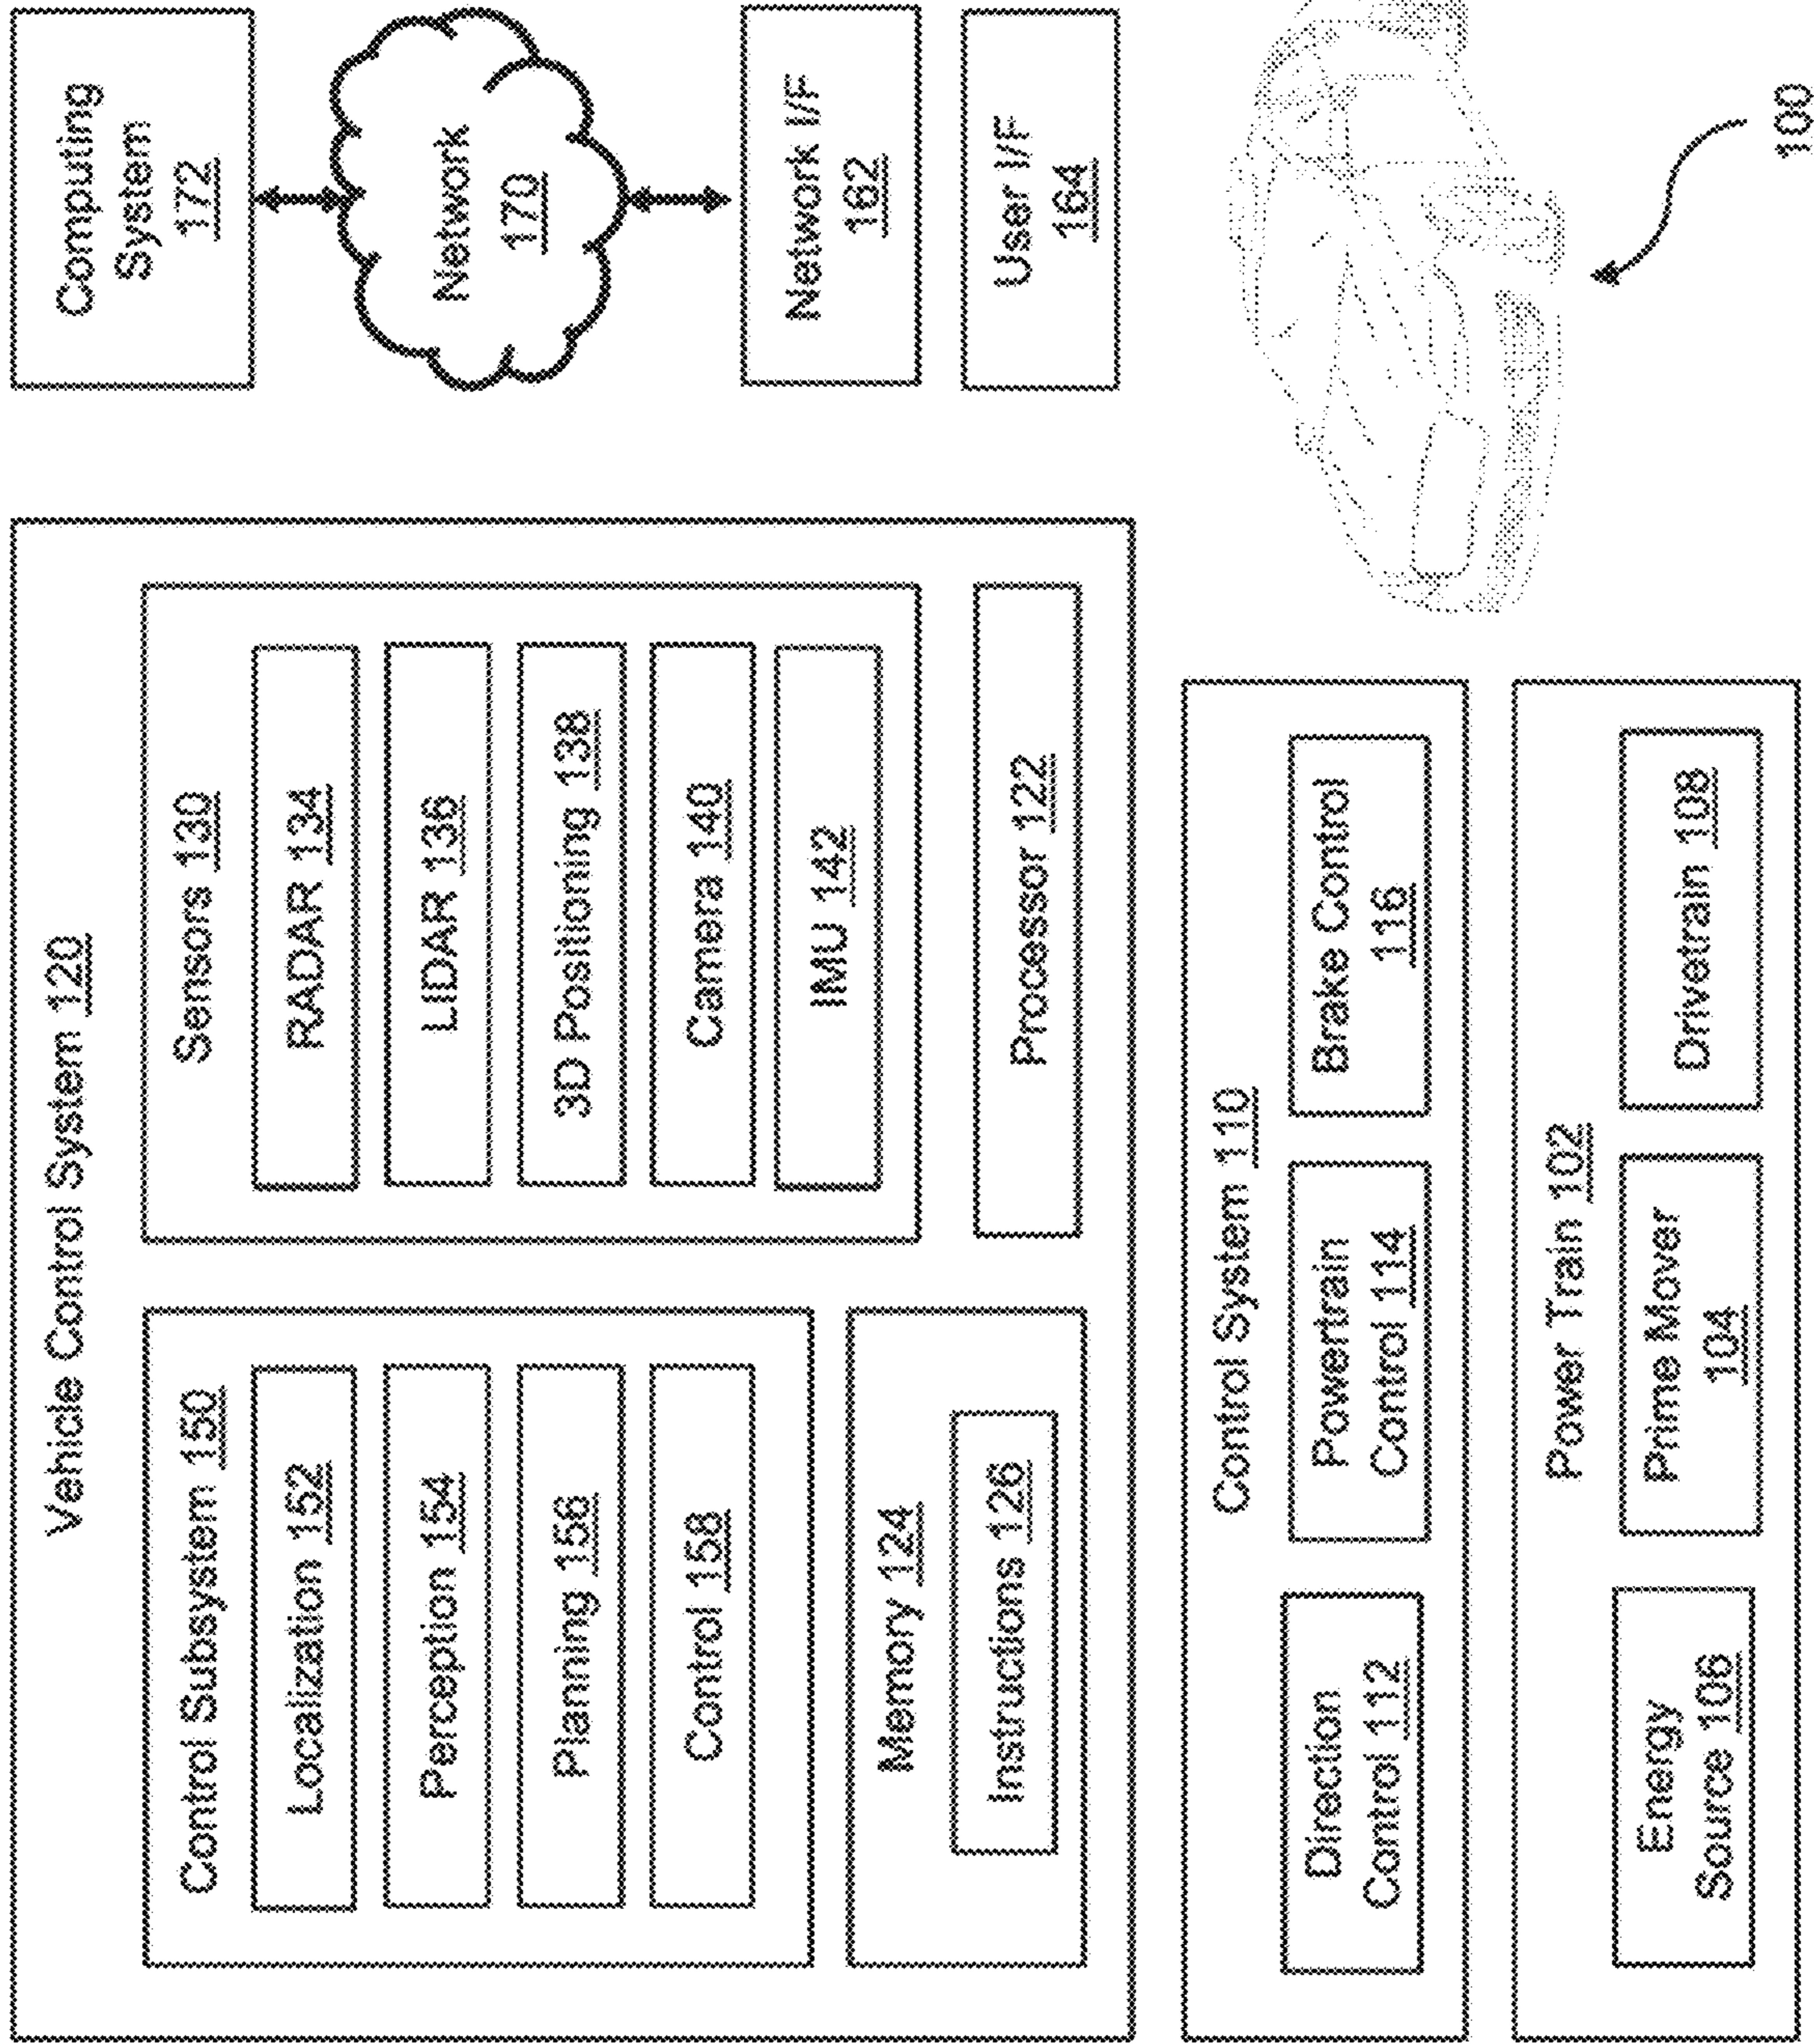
Vehicle Control System 120

Control Subsystem 150

Localization 152

Perception 154

Planning 156

Control 158

Memory 124

Instructions 126

Sensors 130

RADAR 134

LIDAR 136

3D Positioning 138

Camera 140

IMU 142

Processor 122

Computing System 172

Network 170

Network I/F 162

User I/F 164

Control System 110

Direction Control 112

Powertrain Control 114

Brake Control 116

Power Train 102

Energy Source 106

Prime Mover 104

Drivetrain 108

100